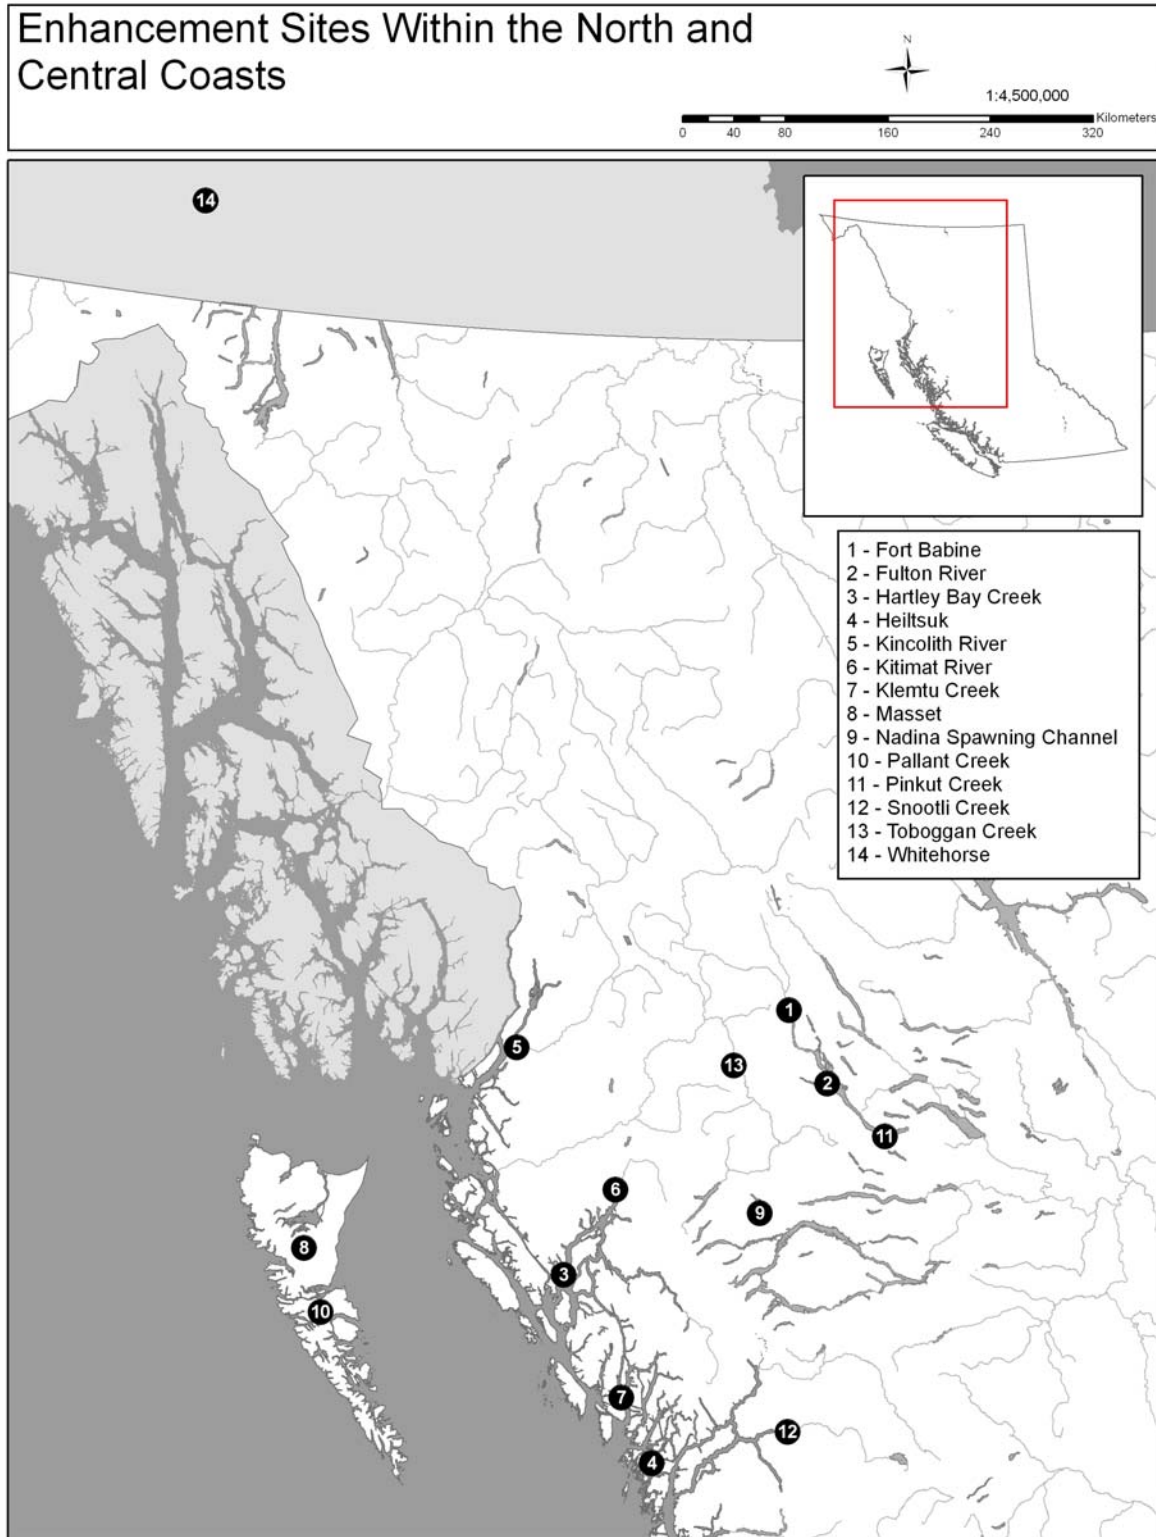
Enhancement Sites Within the North and Central Coasts

N

1:4,500,000

0 40 80 160 240 320 Kilometers

14

1 - Fort Babine
2 - Fulton River
3 - Hartley Bay Creek
4 - Heiltsuk
5 - Kincolith River
6 - Kitimat River
7 - Klemtu Creek
8 - Masset
9 - Nadina Spawning Channel
10 - Pallant Creek
11 - Pinkut Creek
12 - Snootli Creek
13 - Toboggan Creek
14 - Whitehorse

1

5

13

2

11

6

9

8

3

10

7

12

4